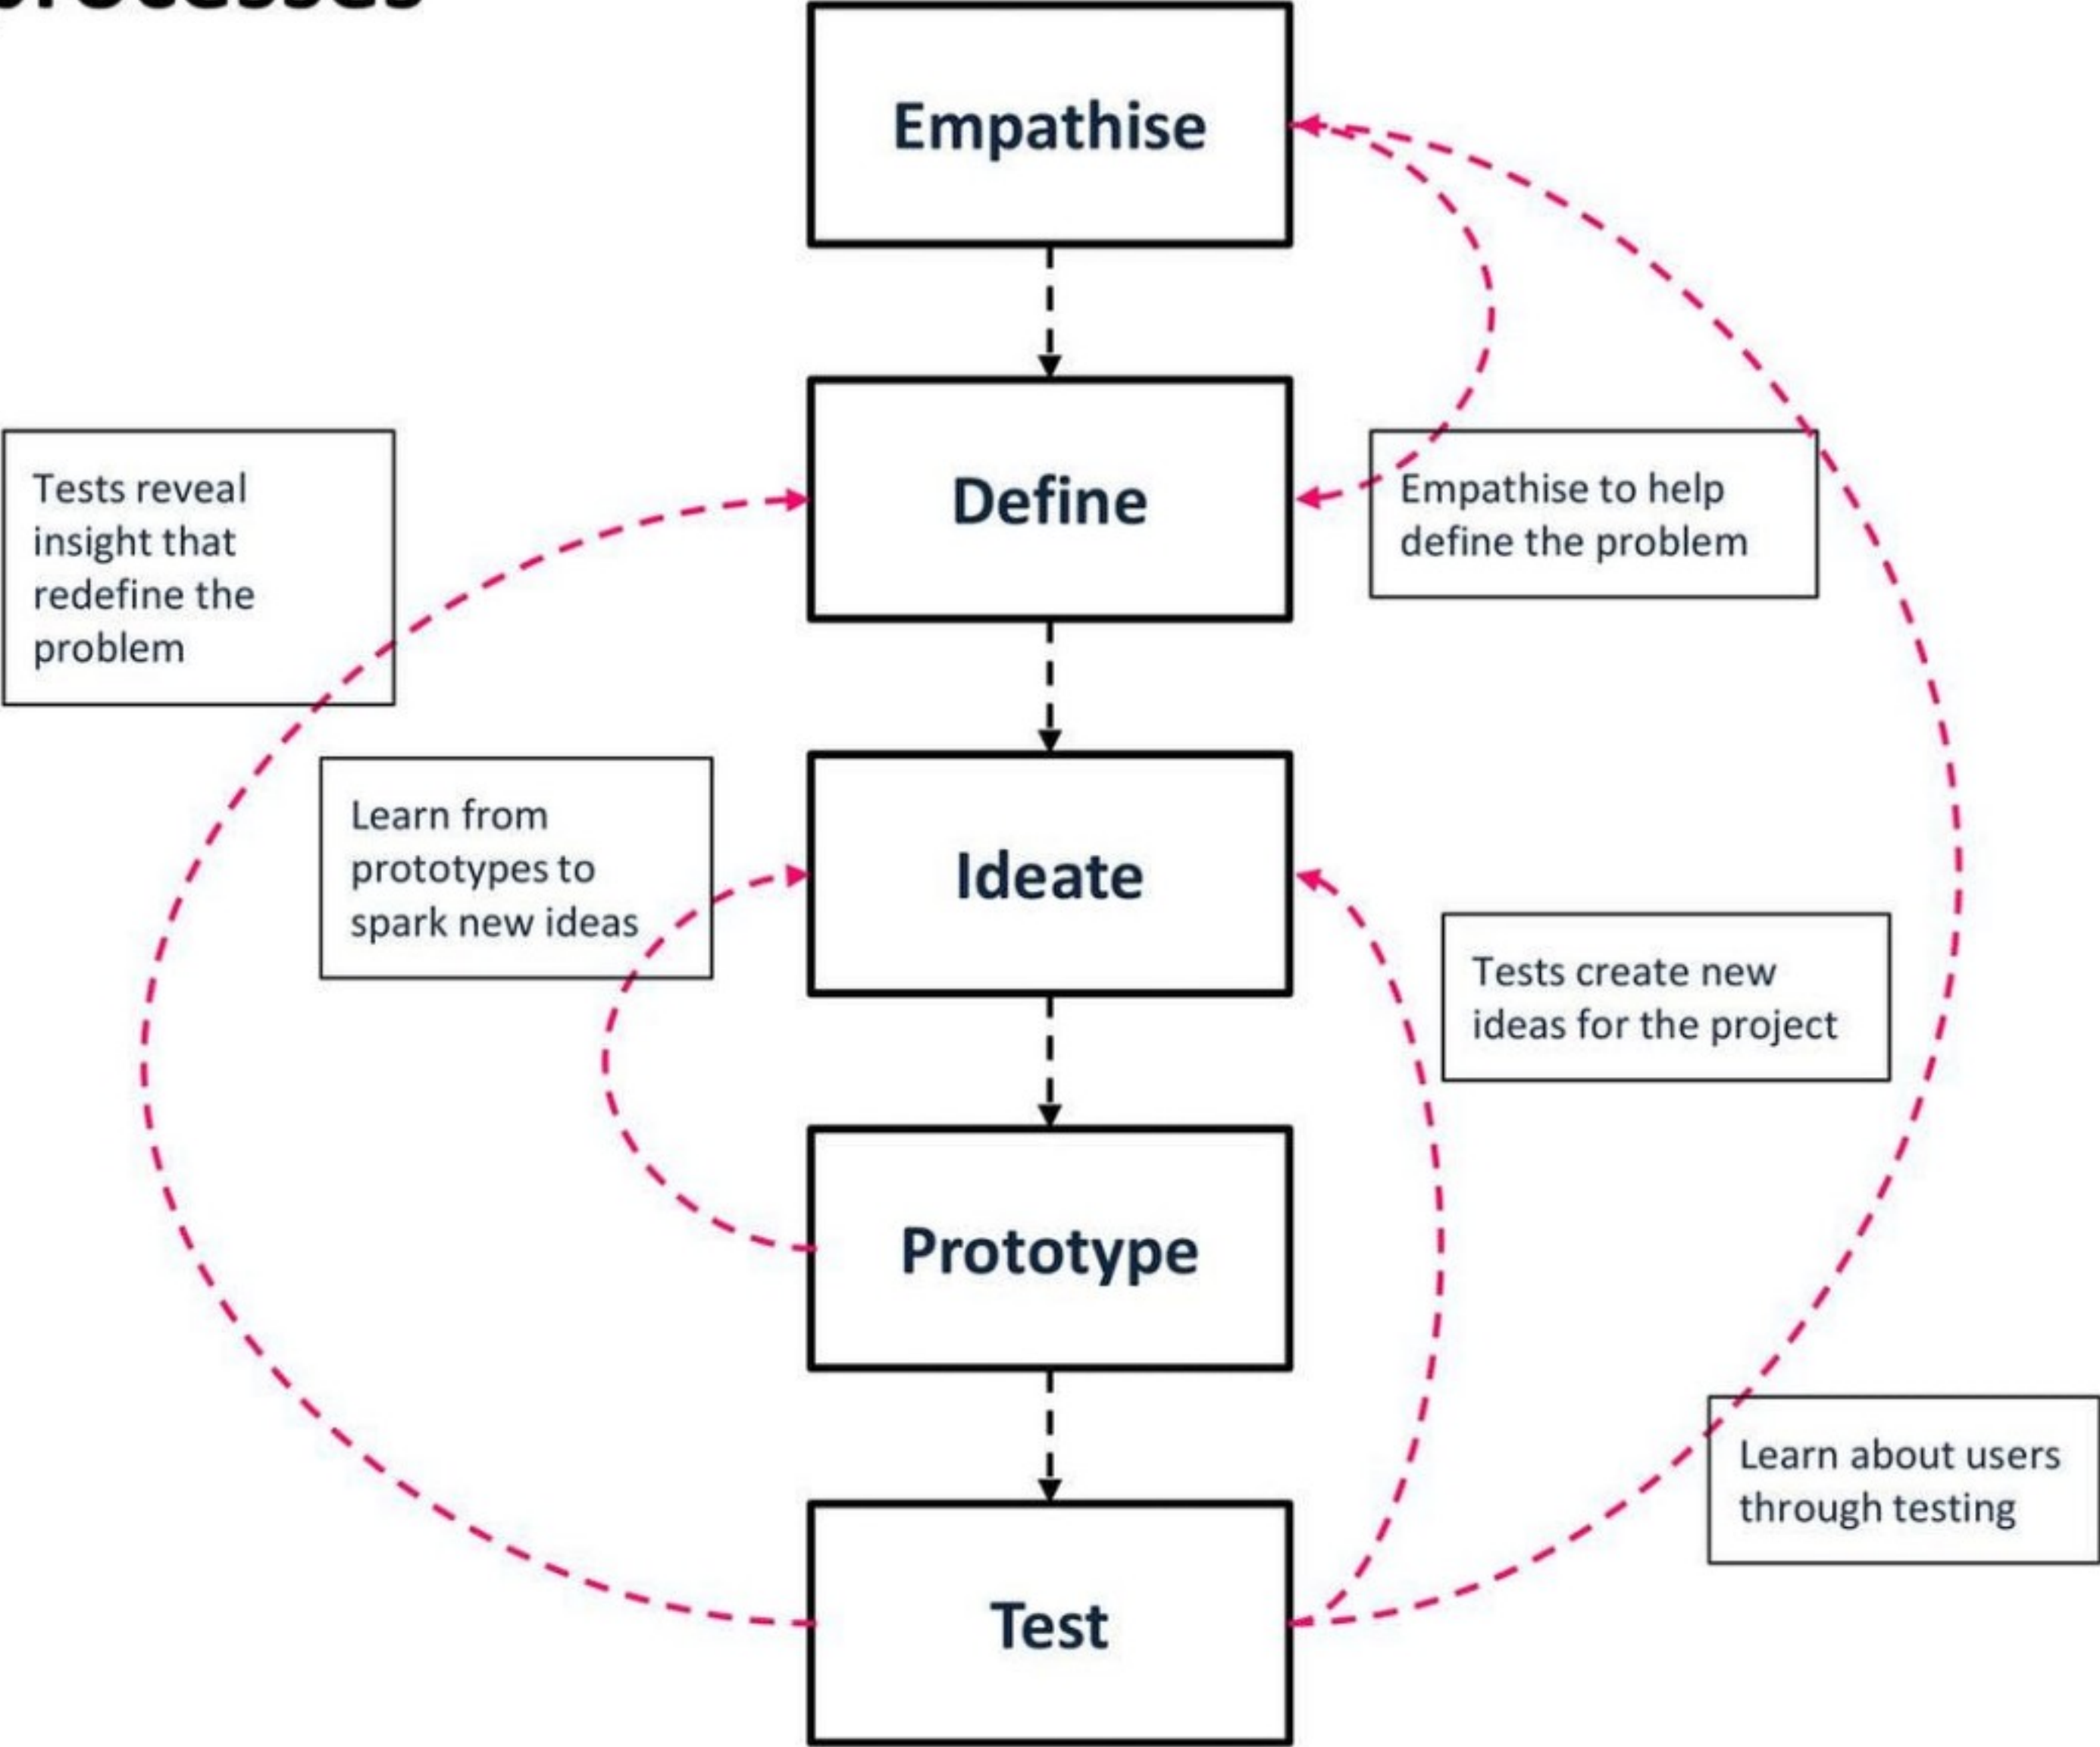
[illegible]

Empathise

Define

Ideate

Prototype

Test

Tests reveal insight that redefine the problem

Empathise to help define the problem

Learn from prototypes to spark new ideas

Tests create new ideas for the project

Learn about users through testing